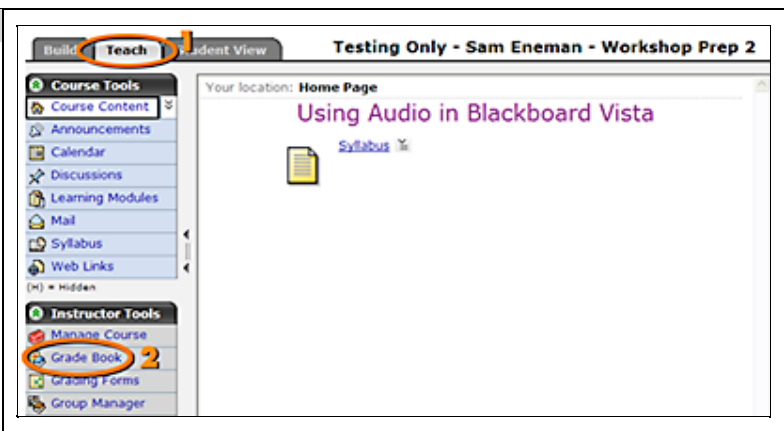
Build Teach 1 udent View

Testing Only - Sam Eneman - Workshop Prep 2

Course Tools
Course Content
Announcements
Calendar
Discussions
Learning Modules
Mail
Syllabus
Web Links
(H) = Hidden

Instructor Tools
Manage Course
Grade Book 2
Grading Forms
Group Manager

Your location: Home Page

Using Audio in Blackboard Vista

Syllabus